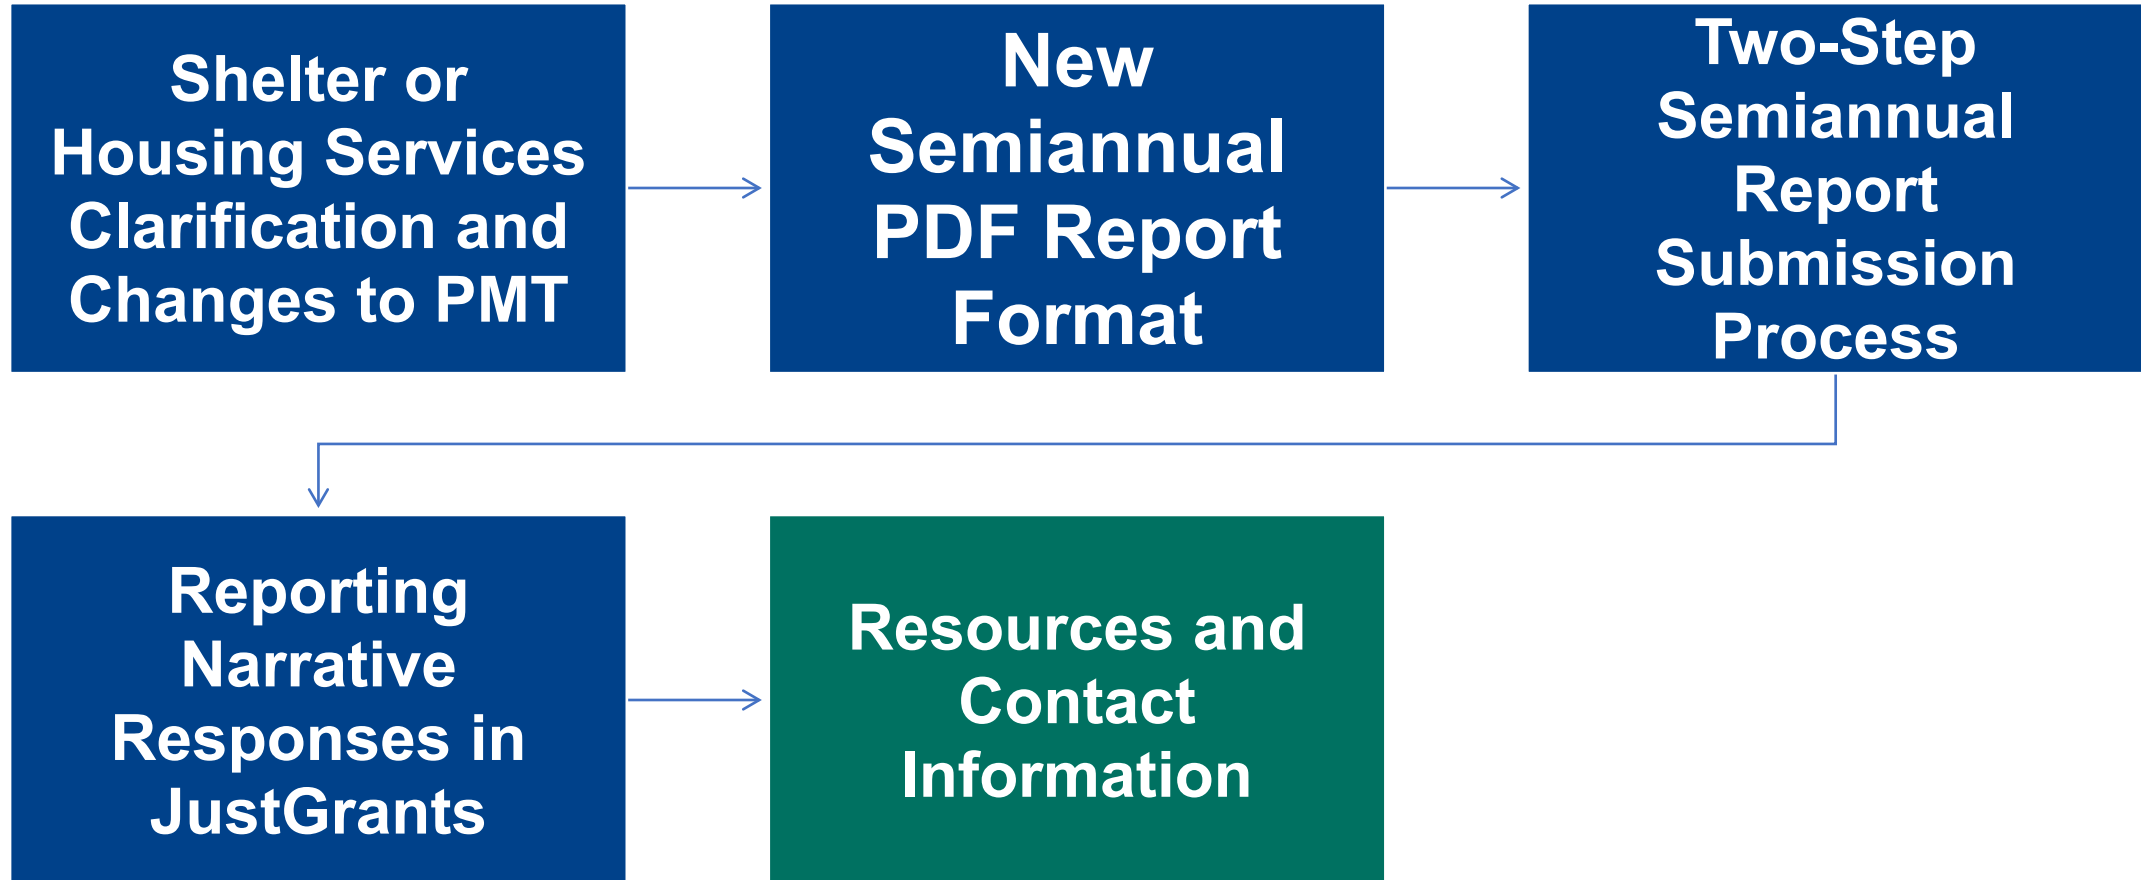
Shelter or Housing Services Clarification and Changes to PMT

New Semiannual PDF Report Format

Two-Step Semiannual Report Submission Process

Reporting Narrative Responses in JustGrants

Resources and Contact Information